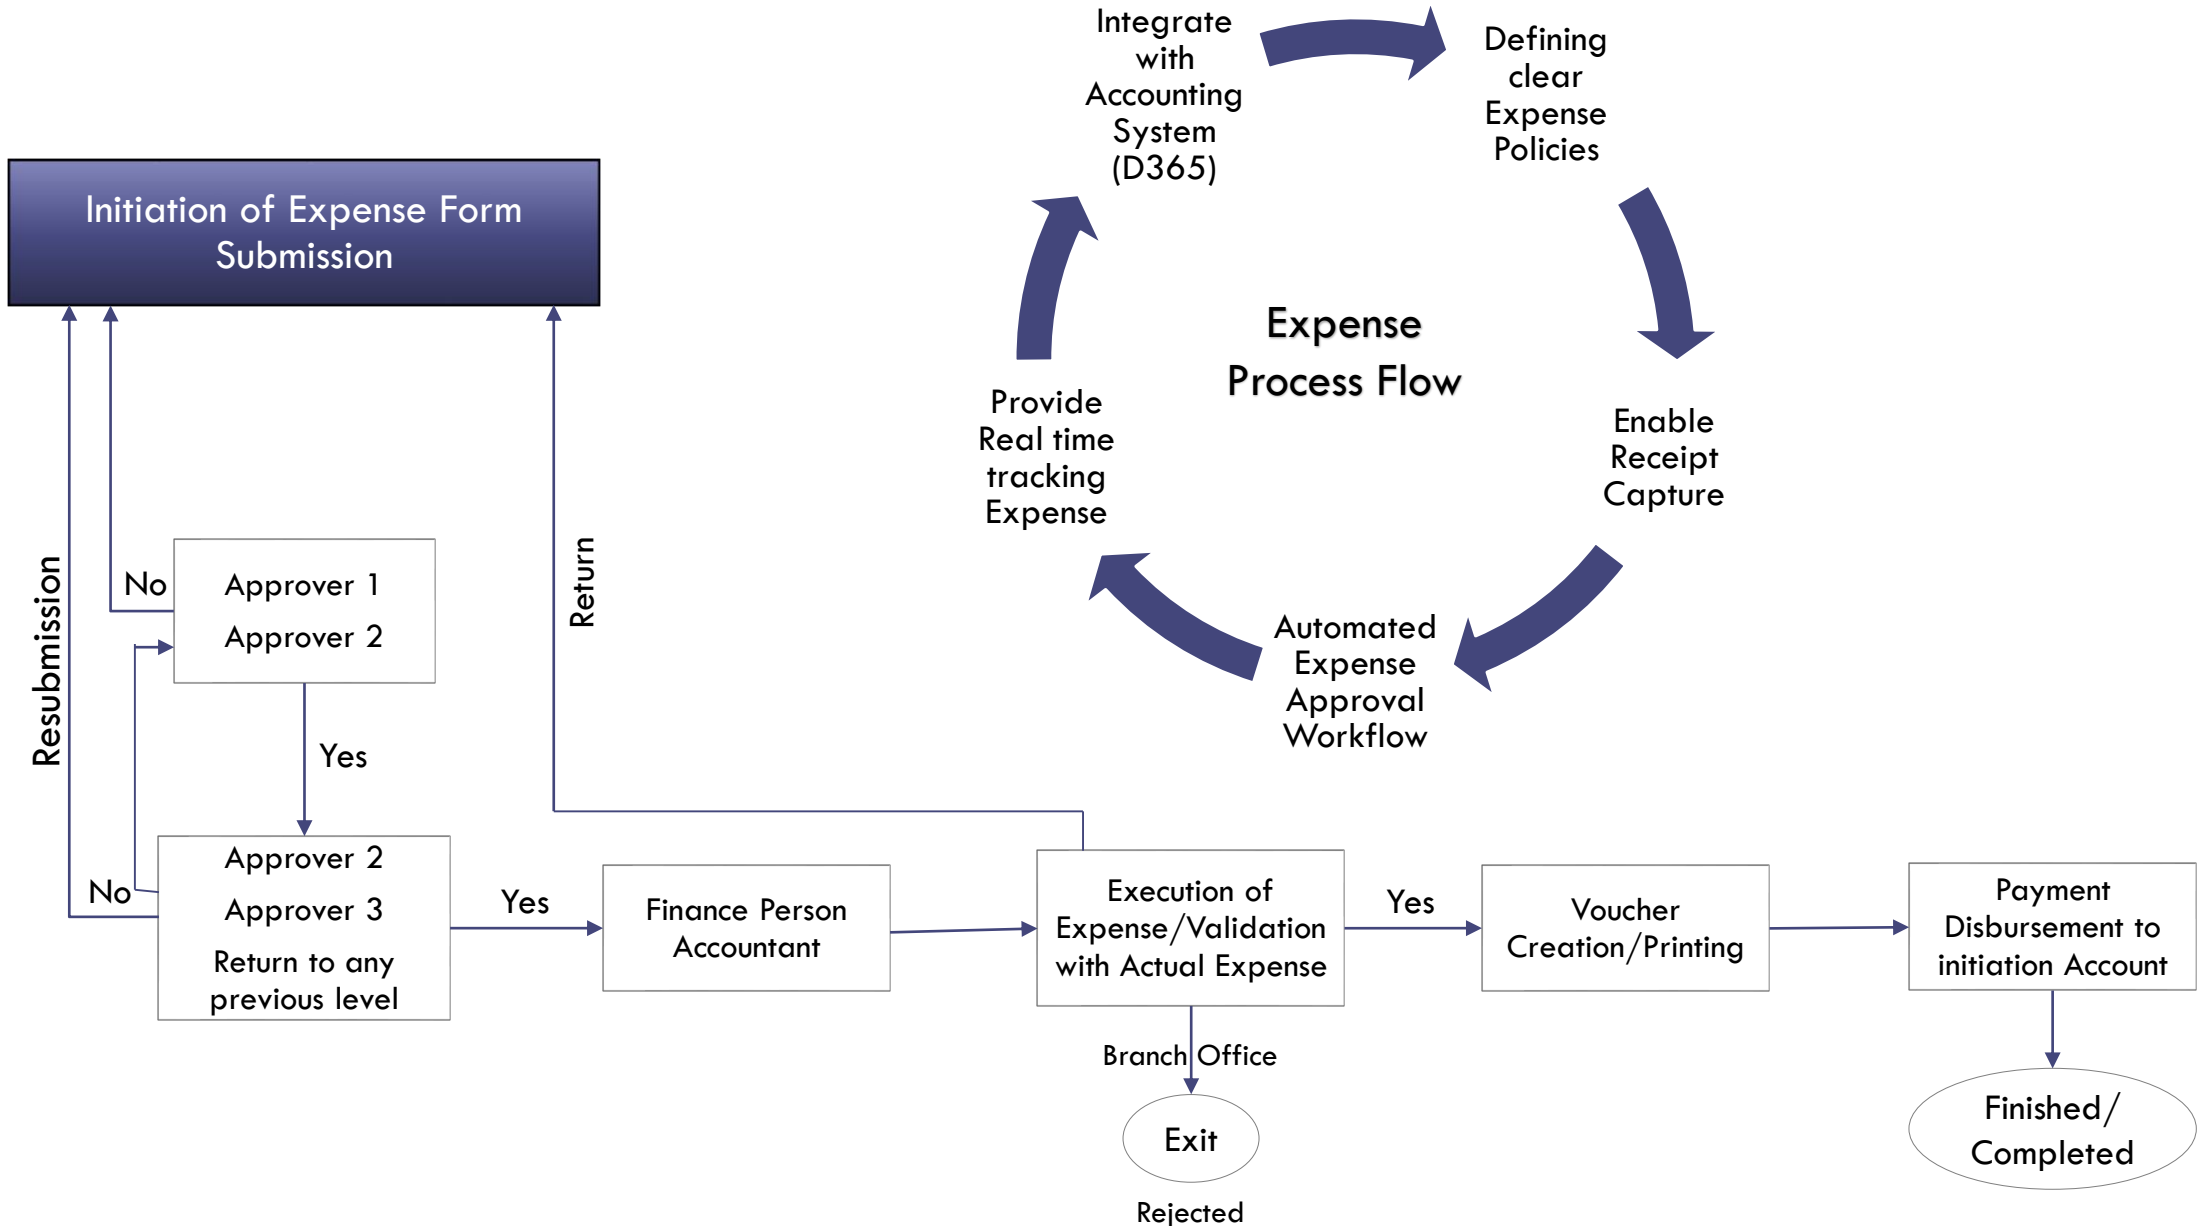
Integrate with Accounting System (D365)

Defining clear Expense Policies

Expense Process Flow

Enable Receipt Capture

Automated Expense Approval Workflow

Provide Real time tracking Expense

Initiation of Expense Form Submission

Resubmission

No

Approver 1

Approver 2

Return

Yes

No

Approver 2

Approver 3

Return to any previous level

Yes

Finance Person Accountant

Execution of Expense/Validation with Actual Expense

Yes

Voucher Creation/Printing

Payment Disbursement to initiation Account

Branch Office

Exit

Rejected

Finished/ Completed